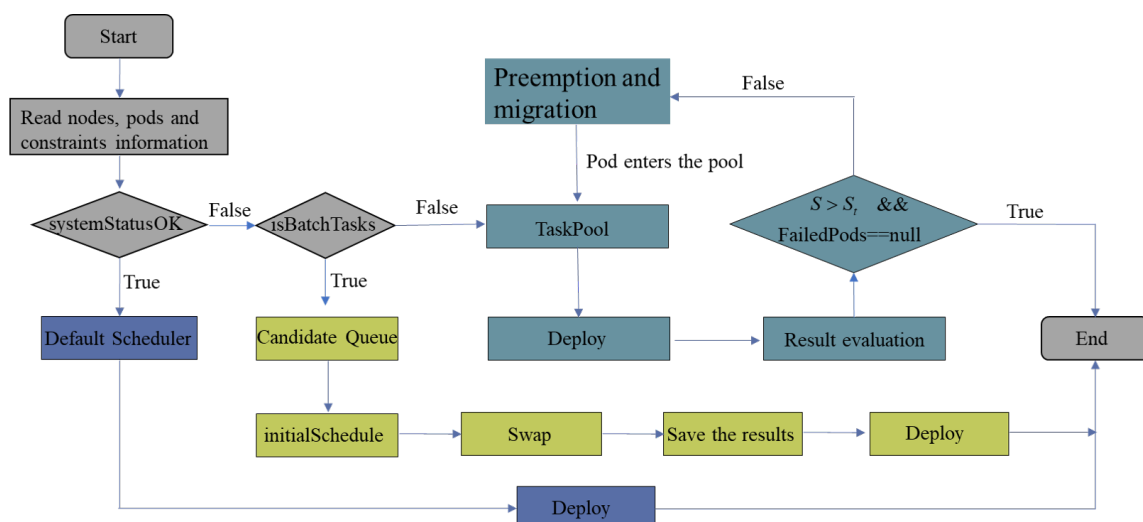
Start

Read nodes, pods and constraints information

systemStatusOK

False

isBatchTasks

False

True

True

Default Scheduler

Candidate Queue

Preemption and migration

Pod enters the pool

TaskPool

Deploy

False

$S > S_t$ &&
FailedPods==null

True

Result evaluation

End

initialSchedule

Swap

Save the results

Deploy

Deploy